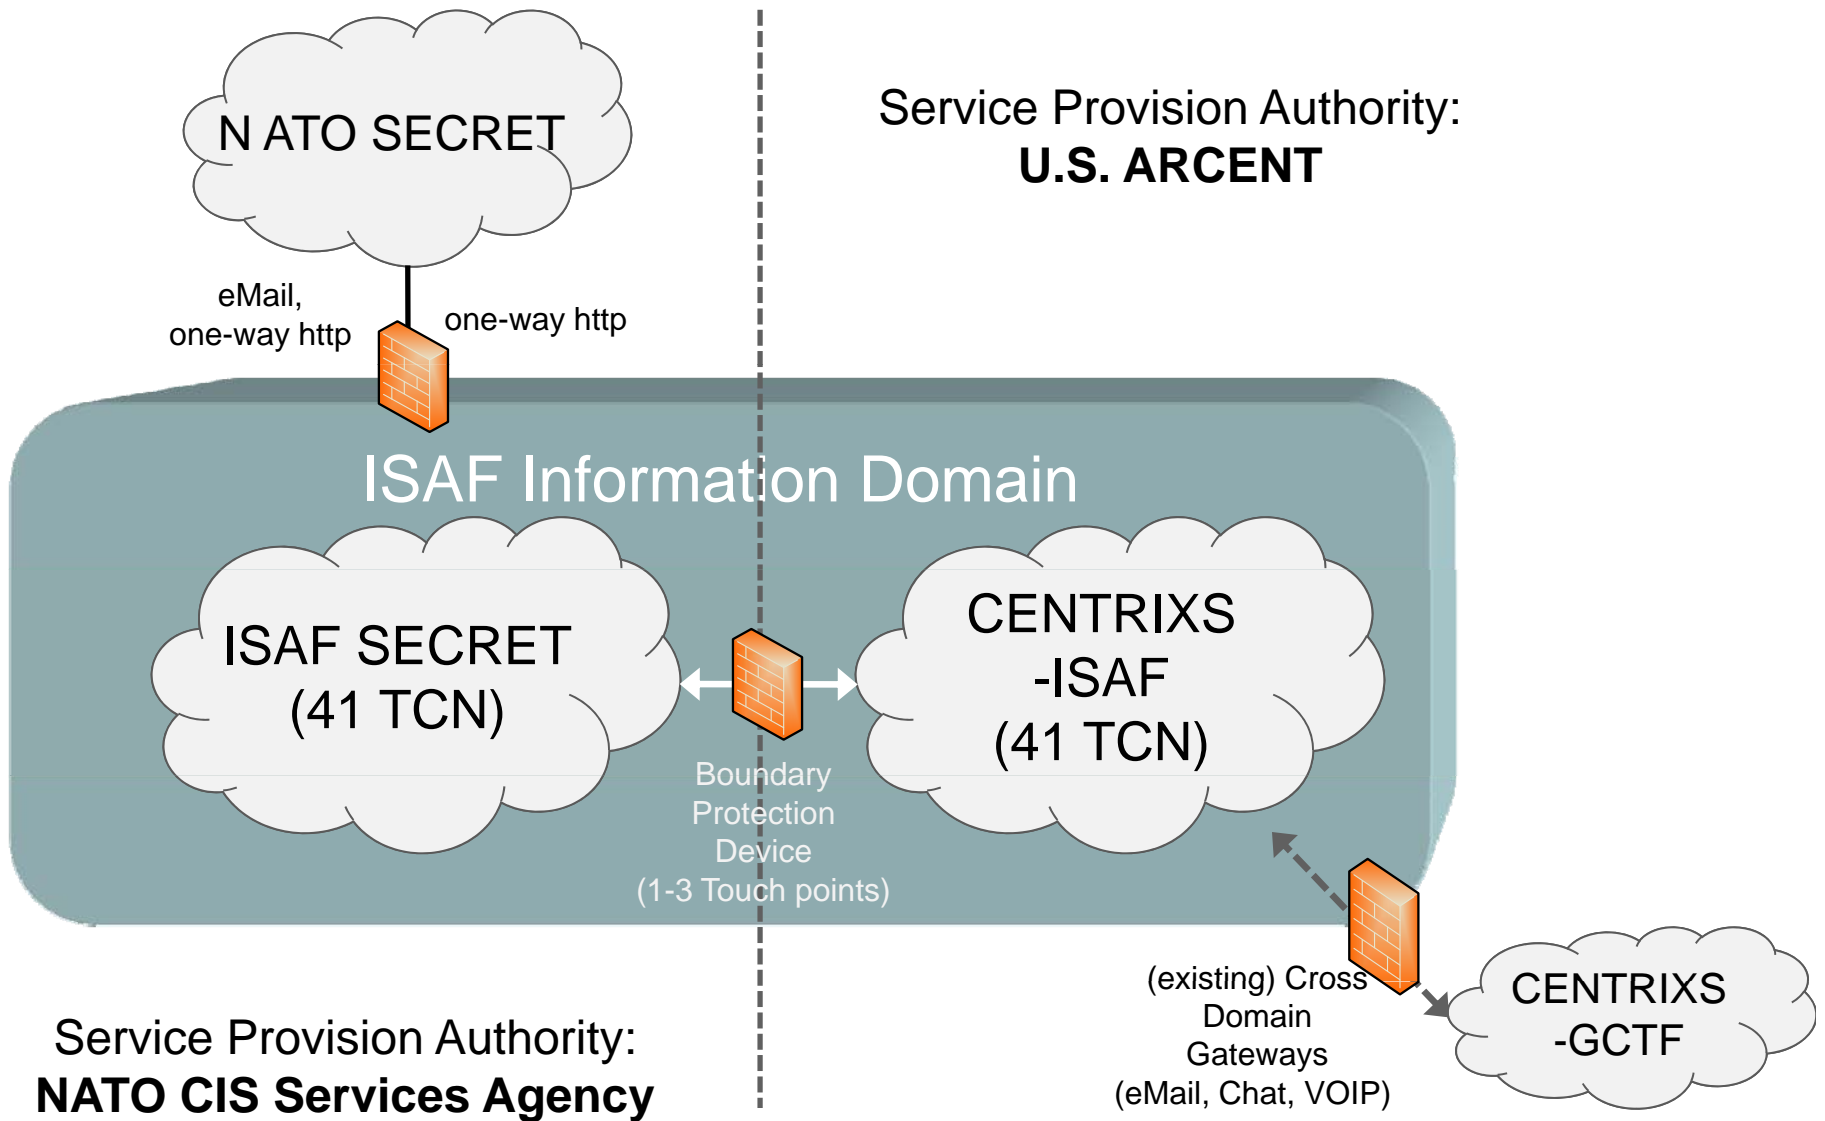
N ATO SECRET

Service Provision Authority:
U.S. ARCENT

eMail, one-way http

one-way http

ISAF Information Domain

ISAF SECRET (41 TCN)

CENTRIXS -ISAF (41 TCN)

Boundary Protection Device (1-3 Touch points)

(existing) Cross Domain Gateways (eMail, Chat, VOIP)

CENTRIXS -GCTF

Service Provision Authority:
NATO CIS Services Agency